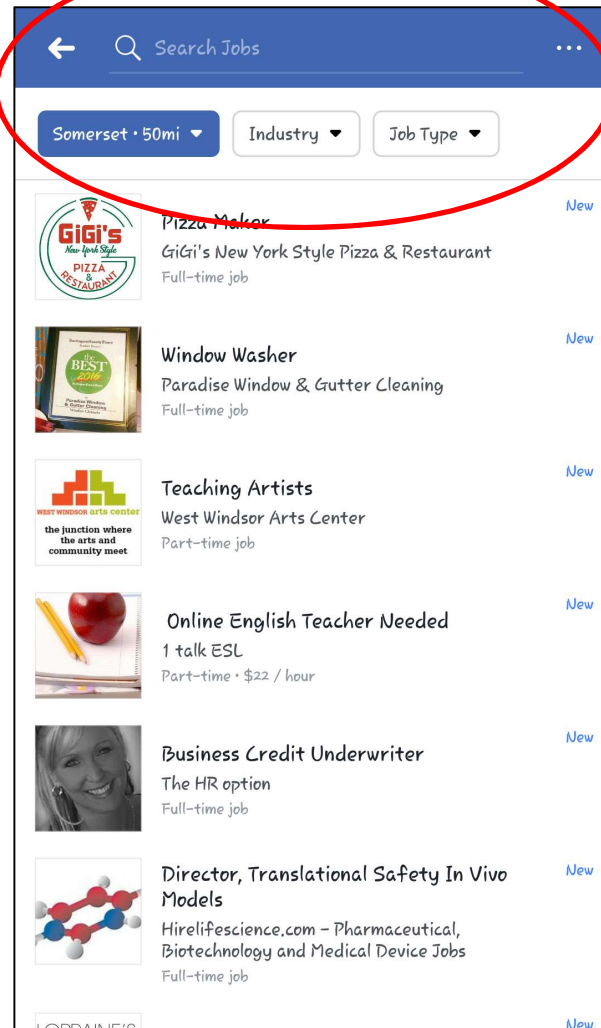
Search Jobs

Somerset · 50mi

Industry

Job Type

GiGi's New York Style PIZZA & RESTAURANT

Pizza Maker
GiGi's New York Style Pizza & Restaurant
Full-time job

New

the BEST 2016

Window Washer
Paradise Window & Gutter Cleaning
Full-time job

New

WEST WINDSOR arts center
the junction where the arts and community meet

Teaching Artists
West Windsor Arts Center
Part-time job

New

Online English Teacher Needed
1 talk ESL
Part-time · $22 / hour

New

Business Credit Underwriter
The HR option
Full-time job

New

Director, Translational Safety In Vivo Models
Hirelifescience.com – Pharmaceutical, Biotechnology and Medical Device Jobs
Full-time job

New

LORRAINE'S

New